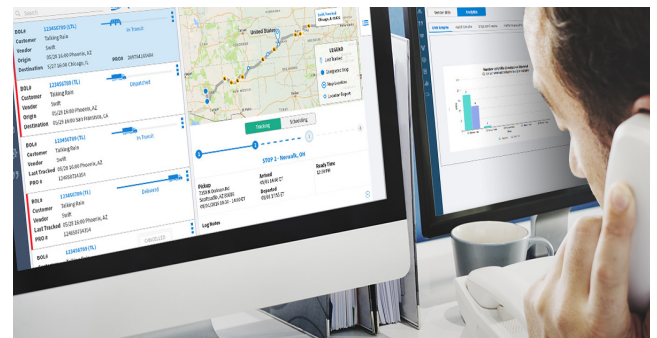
BOL#	123456789 (LTL)
Customer	Talking Rain
Vendor	Swift
Origin	05/28 16:00 Phoenix, AZ
Destination	5/27 16:00 Chicago, IL
In Transit

BOL#	123456789
Customer	Talking Rain
Vendor	Swift
Origin	05/28 16:00 Phoenix, AZ
Destination	05/29 16:00 San Francisco, CA
Dispatched

BOL#	123456789
Customer	Talking Rain
Vendor	Swift
Last Tracked	05/28 16:00 Phoenix, AZ
PRO #	1234567654
In Transit

BOL#	123456789 (TL)
Customer	Talking Rain
Vendor	Swift
Last Tracked	05/28 16:00 Phoenix, AZ
PRO #	1234567654
Delivered

BOL#

United States

LEGEND
Last Tracked
Completed Stop
Next Location
Location Report

Tracking
Scheduling

STOP 2 - Norwalk, OH

Pickup
Arrived
Departed
Ready Time

Log Notes